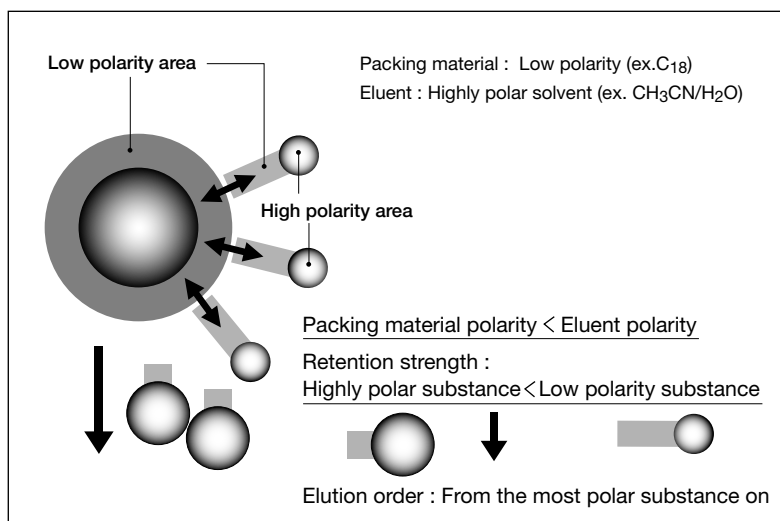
Low polarity area

Packing material : Low polarity (ex.$C_{18}$)
Eluent : Highly polar solvent (ex. $CH_3CN/H_2O$)

High polarity area

Packing material polarity < Eluent polarity

Retention strength :
Highly polar substance < Low polarity substance

Elution order : From the most polar substance on